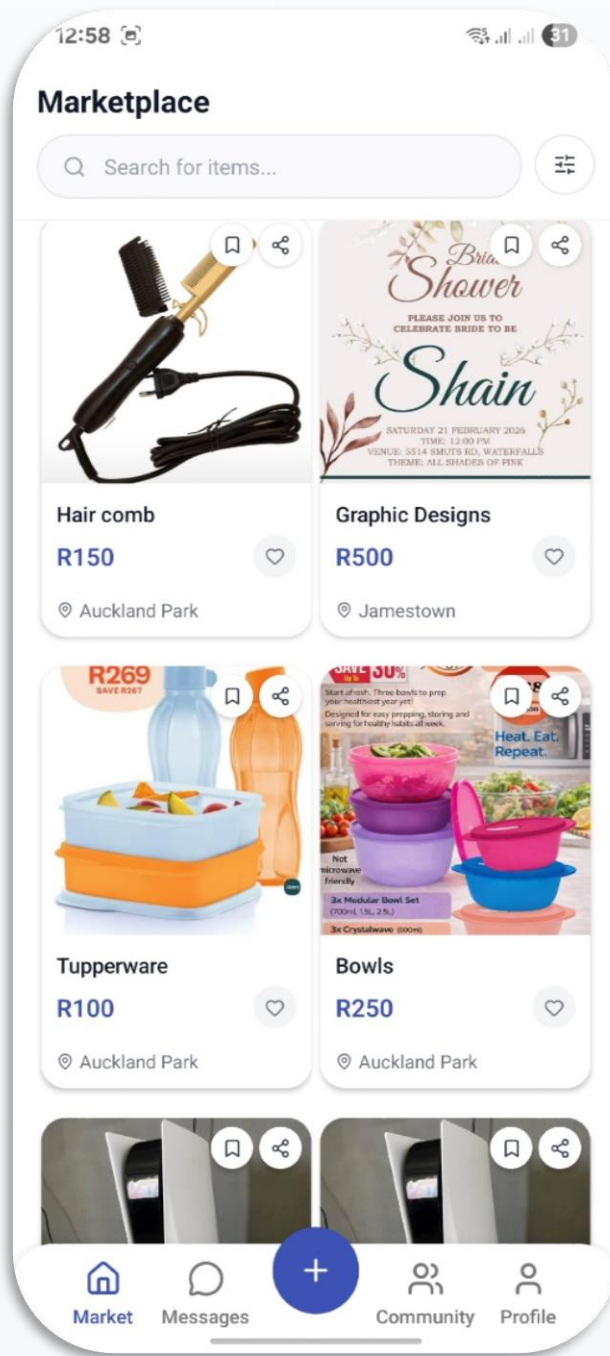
12:58

31

Marketplace

Search for items...

Bridal Shower
PLEASE JOIN US TO CELEBRATE BRIDE TO BE
Shain
SATURDAY 21 FEBRUARY 2026
TIME: 12:00 PM
VENUE: 5514 SMUTS RD, WATERFALLS
THEME: ALL SHADES OF PINK

Hair comb
R150
Auckland Park

Graphic Designs
R500
Jamestown

R269
SAVE R267

SAVE 30%
Start afresh. Three bowls to prep your healthiest year yet!
Designed for easy prepping, storing and serving for healthy habits all week.
Heat. Eat. Repeat.
Not microwave friendly
3x Modular Bowl Set (700ml, 1.5L, 2.5L)
3x Crystalwave (600ml)

Tupperware
R100
Auckland Park

Bowls
R250
Auckland Park

Market
Messages
+
Community
Profile